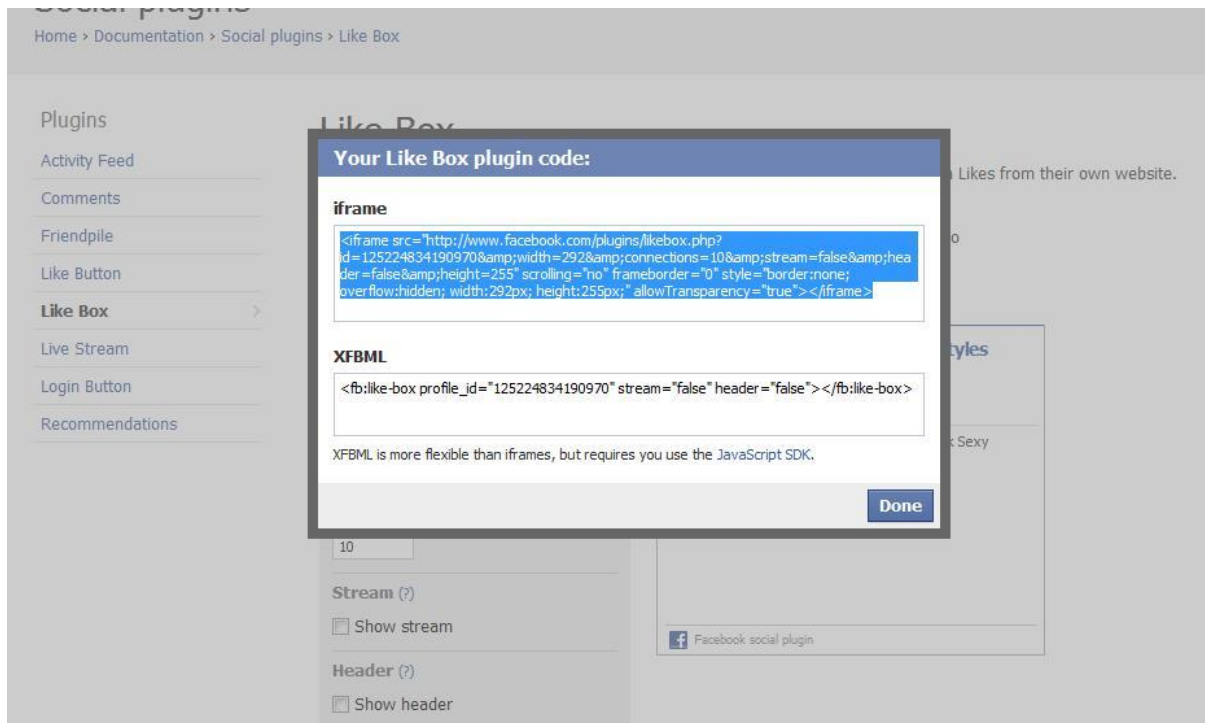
Social plugins
Home › Documentation › Social plugins › Like Box

Plugins
Activity Feed
Comments
Friendpile
Like Button
Like Box
Live Stream
Login Button
Recommendations

Like Box

Likes from their own website.

o

tyles

Sexy

Your Like Box plugin code:

iframe

<iframe src="http://www.facebook.com/plugins/likebox.php?id=125224834190970&amp;width=292&amp;connections=10&amp;stream=false&amp;header=false&amp;height=255" scrolling="no" frameborder="0" style="border:none; overflow:hidden; width:292px; height:255px;" allowTransparency="true"></iframe>

XFBML

<fb:like-box profile_id="125224834190970" stream="false" header="false"></fb:like-box>

XFBML is more flexible than iframes, but requires you use the JavaScript SDK.

Done

10

Stream (?)
Show stream

Header (?)
Show header

Facebook social plugin